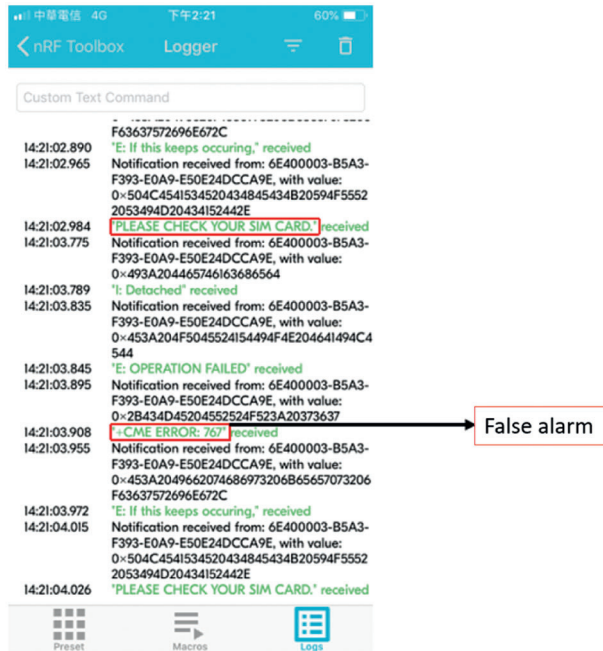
中華電信 4G 下午2:21 60%

nRF Toolbox Logger

Custom Text Command

F63637572696E672C

14:21:02.890 "E: If this keeps occuring," received
14:21:02.965 Notification received from: 6E400003-B5A3-F393-E0A9-E50E24DCCA9E, with value: 0×504C454153452043484543B20594F55522053494D20434152442E
14:21:02.984 "PLEASE CHECK YOUR SIM CARD." received
14:21:03.775 Notification received from: 6E400003-B5A3-F393-E0A9-E50E24DCCA9E, with value: 0×493A20446574616368656 4
14:21:03.789 "I: Detached" received
14:21:03.835 Notification received from: 6E400003-B5A3-F393-E0A9-E50E24DCCA9E, with value: 0×453A204F5045524154494F4E204641494C4544
14:21:03.845 "E: OPERATION FAILED" received
14:21:03.895 Notification received from: 6E400003-B5A3-F393-E0A9-E50E24DCCA9E, with value: 0×2B434D45204552524F523A20373637
14:21:03.908 "+CME ERROR: 767" received
14:21:03.955 Notification received from: 6E400003-B5A3-F393-E0A9-E50E24DCCA9E, with value: 0×453A2049662074686973206B65657073206F63637572696E672C
14:21:03.972 "E: If this keeps occuring," received
14:21:04.015 Notification received from: 6E400003-B5A3-F393-E0A9-E50E24DCCA9E, with value: 0×504C454153452043484543B20594F55522053494D20434152442E
14:21:04.026 "PLEASE CHECK YOUR SIM CARD." received

False alarm

Preset Macros Logs